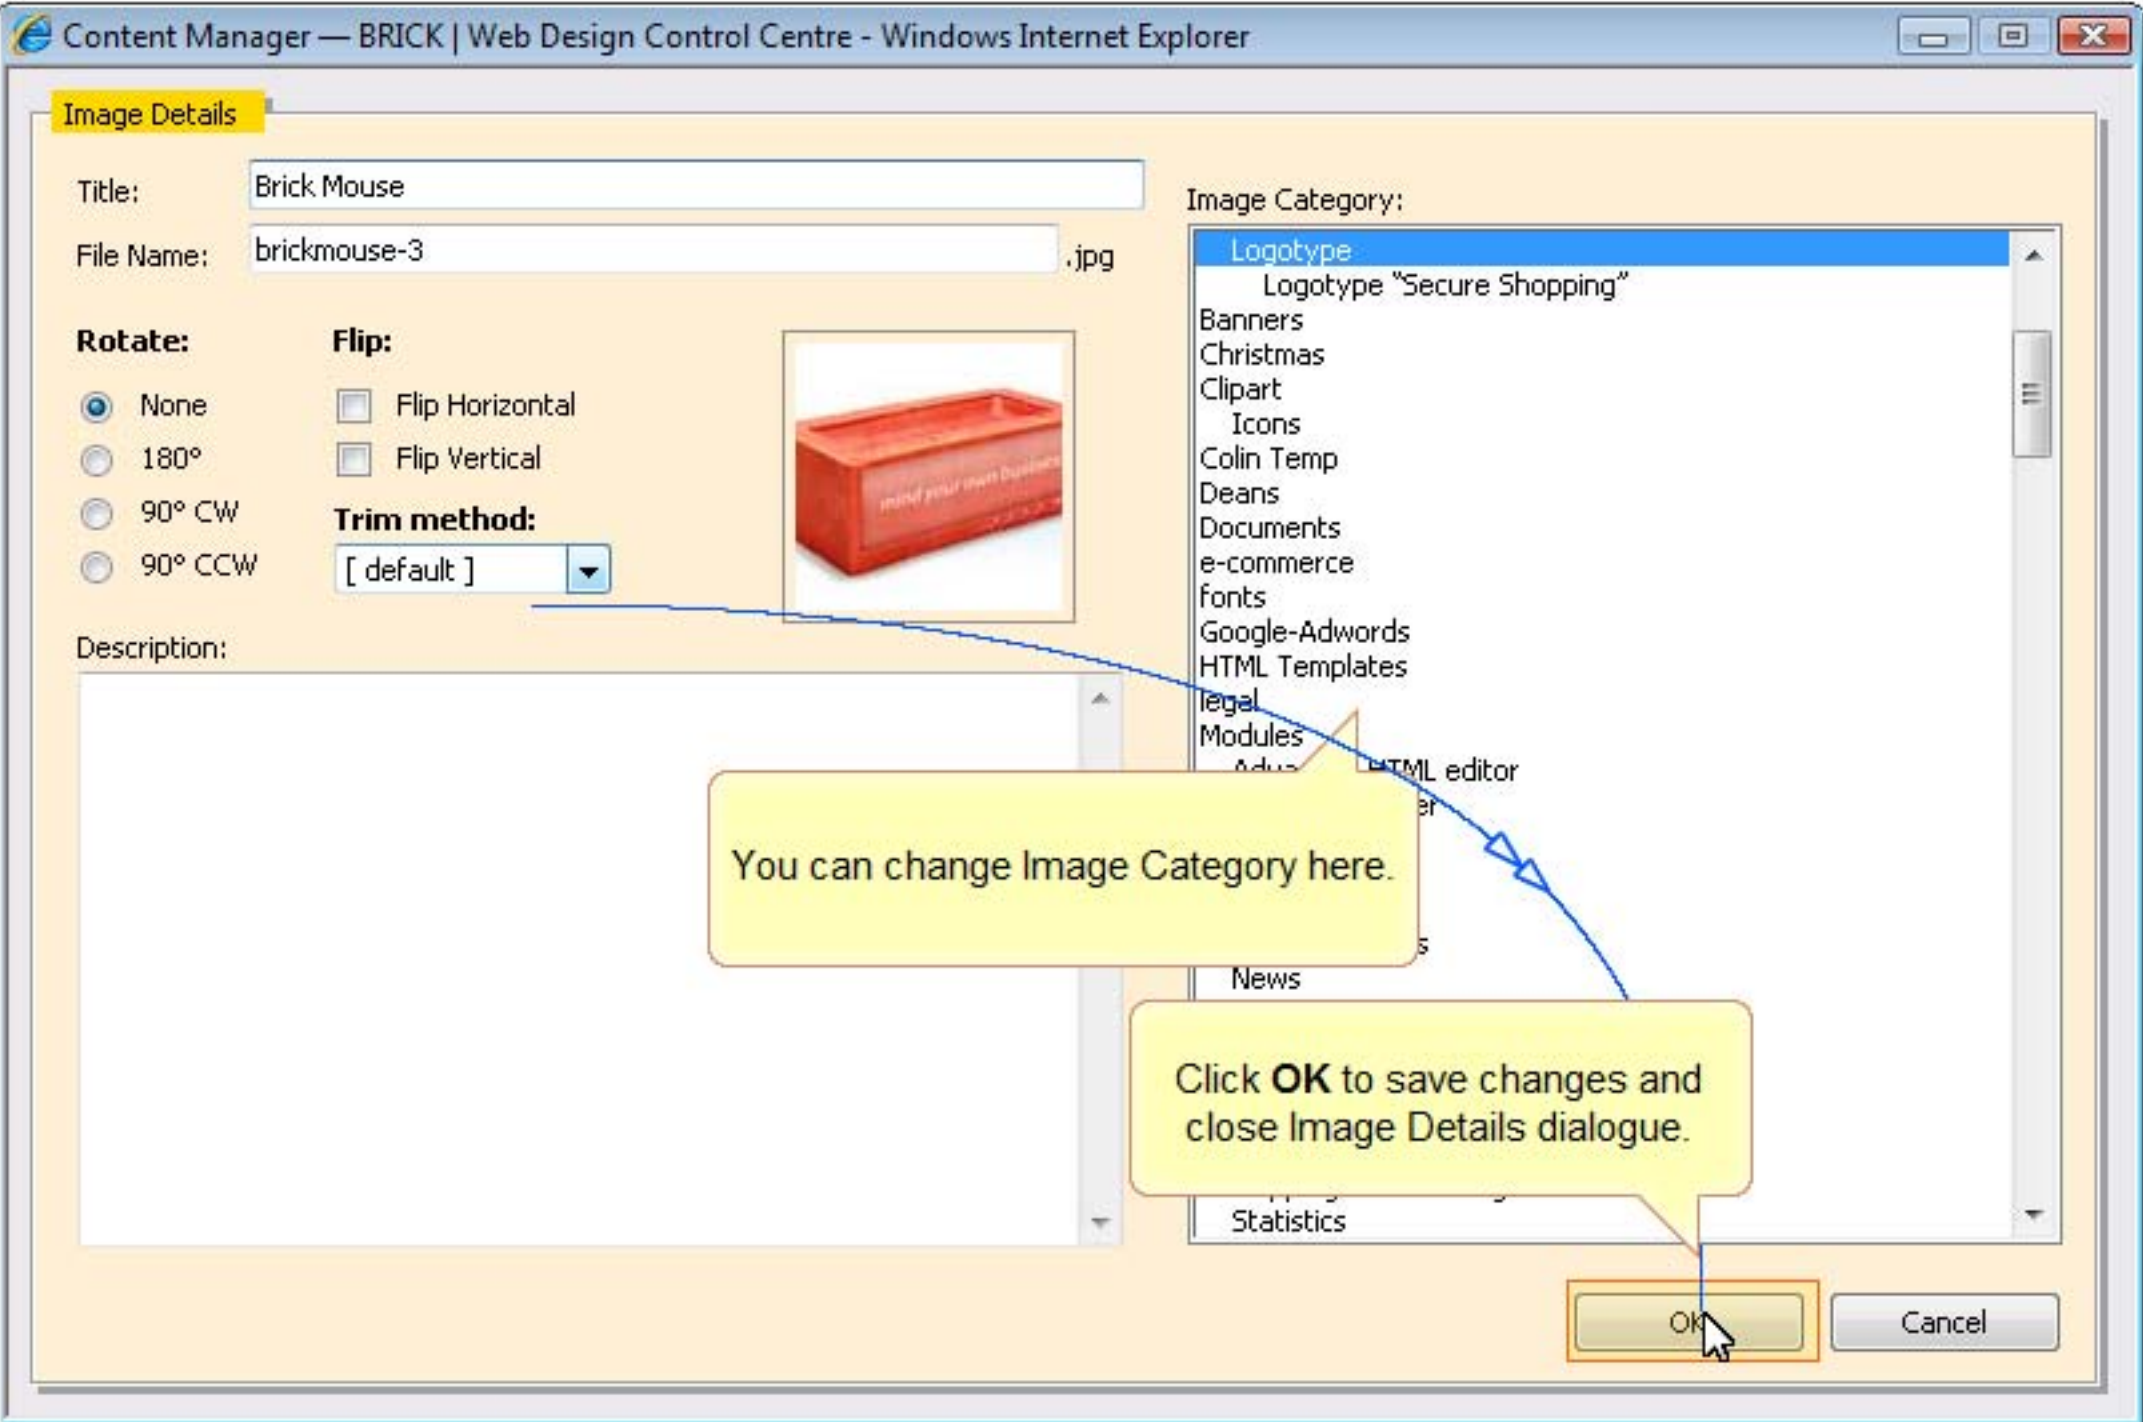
Content Manager — BRICK | Web Design Control Centre - Windows Internet Explorer

Image Details

Title: Brick Mouse

File Name: brickmouse-3 .jpg

Rotate:

None

180°

90° CW

90° CCW

Flip:

Flip Horizontal

Flip Vertical

Trim method:

[ default ]

mind your own business

Description:

Image Category:

Logotype
Logotype "Secure Shopping"
Banners
Christmas
Clipart
Icons
Colin Temp
Deans
Documents
e-commerce
fonts
Google-Adwords
HTML Templates
legal
Modules
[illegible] HTML editor
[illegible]er
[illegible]s
News
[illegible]
Statistics

You can change Image Category here.

Click **OK** to save changes and close Image Details dialogue.

OK

Cancel